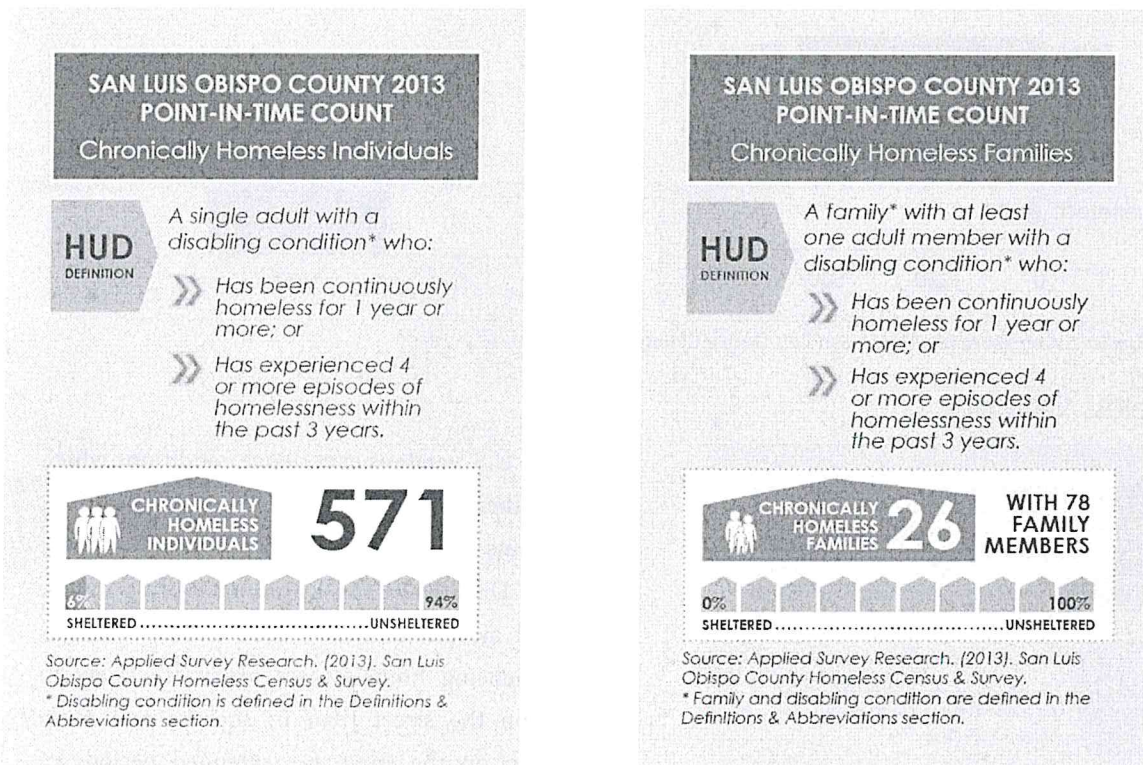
SAN LUIS OBISPO COUNTY 2013 POINT-IN-TIME COUNT

Chronically Homeless Individuals

HUD DEFINITION

A single adult with a disabling condition* who:

Has been continuously homeless for 1 year or more; or

Has experienced 4 or more episodes of homelessness within the past 3 years.

CHRONICALLY HOMELESS INDIVIDUALS 571

6% 94%

SHELTERED ....................................UNSHELTERED

Source: Applied Survey Research. (2013). San Luis Obispo County Homeless Census & Survey.
* Disabling condition is defined in the Definitions & Abbreviations section.

SAN LUIS OBISPO COUNTY 2013 POINT-IN-TIME COUNT

Chronically Homeless Families

HUD DEFINITION

A family* with at least one adult member with a disabling condition* who:

Has been continuously homeless for 1 year or more; or

Has experienced 4 or more episodes of homelessness within the past 3 years.

CHRONICALLY HOMELESS FAMILIES 26 WITH 78 FAMILY MEMBERS

0% 100%

SHELTERED ....................................UNSHELTERED

Source: Applied Survey Research. (2013). San Luis Obispo County Homeless Census & Survey.
* Family and disabling condition are defined in the Definitions & Abbreviations section.